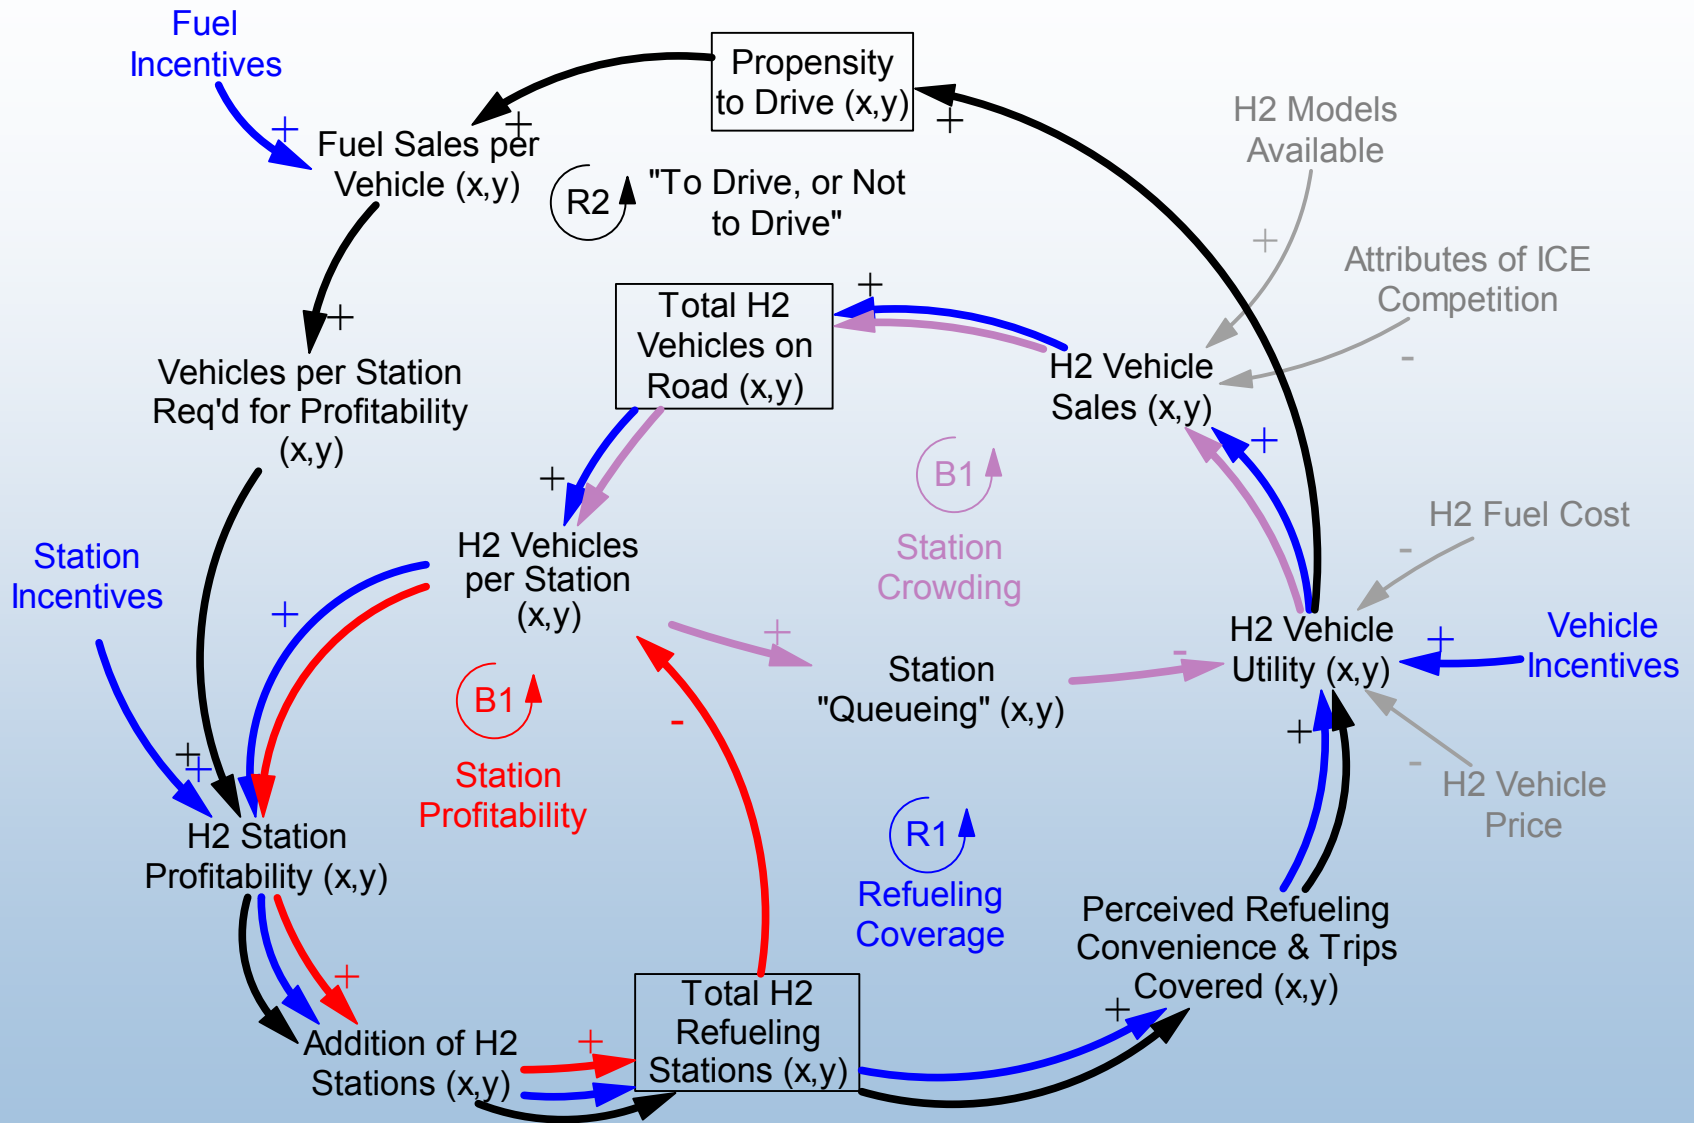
Fuel Incentives

Propensity to Drive (x,y)

Fuel Sales per Vehicle (x,y)

R2 "To Drive, or Not to Drive"

H2 Models Available

Attributes of ICE Competition

Total H2 Vehicles on Road (x,y)

H2 Vehicle Sales (x,y)

Vehicles per Station Req'd for Profitability (x,y)

B1 Station Crowding

H2 Fuel Cost

Station Incentives

H2 Vehicles per Station (x,y)

Station "Queueing" (x,y)

H2 Vehicle Utility (x,y)

Vehicle Incentives

B1 Station Profitability

H2 Vehicle Price

H2 Station Profitability (x,y)

R1 Refueling Coverage

Perceived Refueling Convenience & Trips Covered (x,y)

Addition of H2 Stations (x,y)

Total H2 Refueling Stations (x,y)

+ + + + + + + + + + + + + + + + + - - - - - -